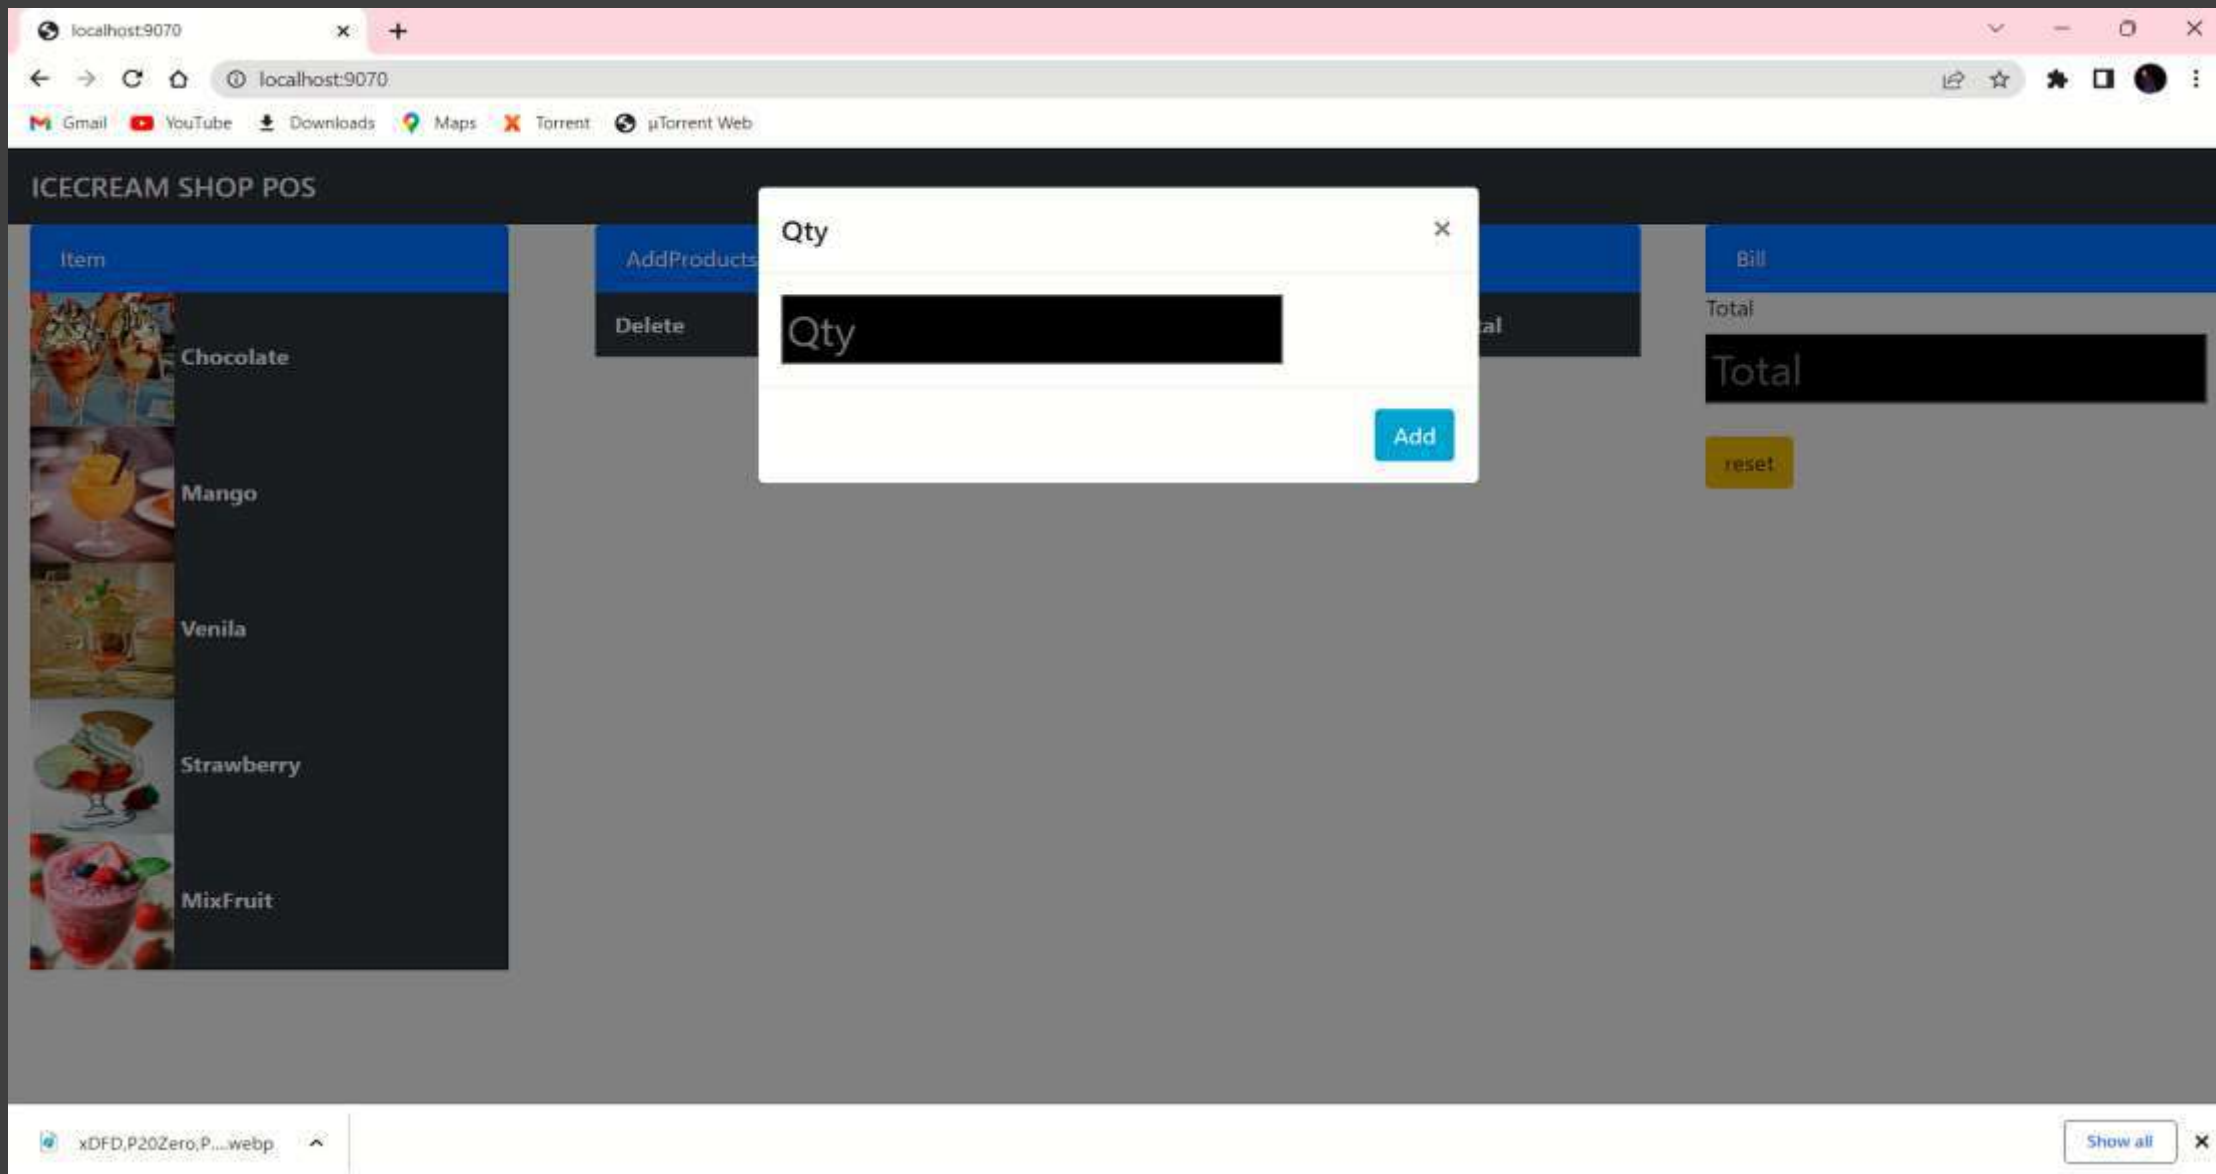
localhost:9070

localhost:9070

Gmail YouTube Downloads Maps Torrent µTorrent Web

ICECREAM SHOP POS

Item

Chocolate

Mango

Venila

Strawberry

MixFruit

AddProducts

Delete

al

Qty

×

Qty

Add

Bill

Total

Total

reset

xDFD.P20Zero.P....webp

Show all